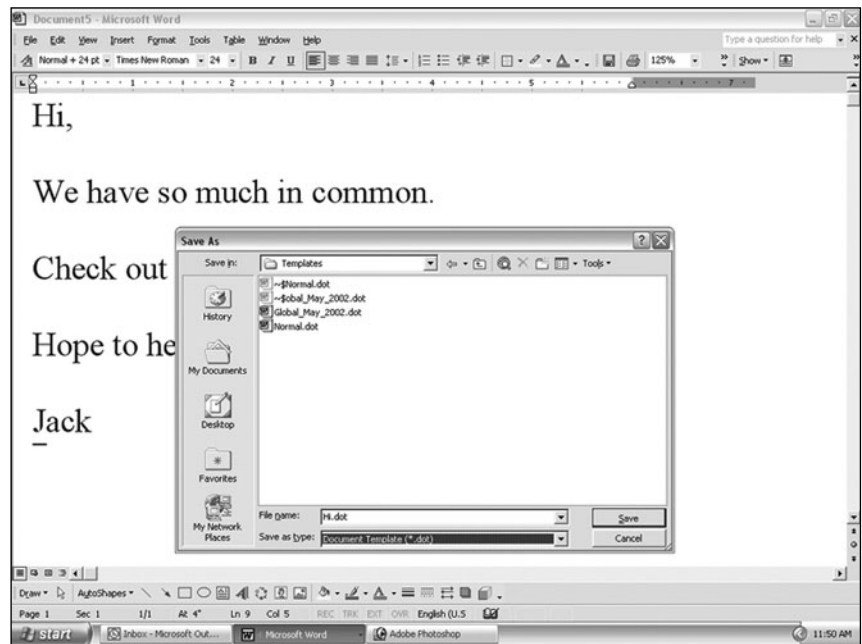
Document5 - Microsoft Word

File Edit View Insert Format Tools Table Window Help

Type a question for help

Normal + 24 pt Times New Roman 24 B I U 125% Show

Hi,

We have so much in common.

Check out

Hope to he

Jack

Save As

Save in: Templates

Tools

History

My Documents

Desktop

Favorites

My Network Places

~$Normal.dot
~$obal_May_2002.dot
Global_May_2002.dot
Normal.dot

File name: Hi.dot

Save as type: Document Template (*.dot)

Save

Cancel

Draw AutoShapes

Page 1 Sec 1 1/1 At 4" Ln 9 Col 5 REC TRK EXT OVR English (U.S

start Inbox - Microsoft Out... Microsoft Word Adobe Photoshop 11:50 AM